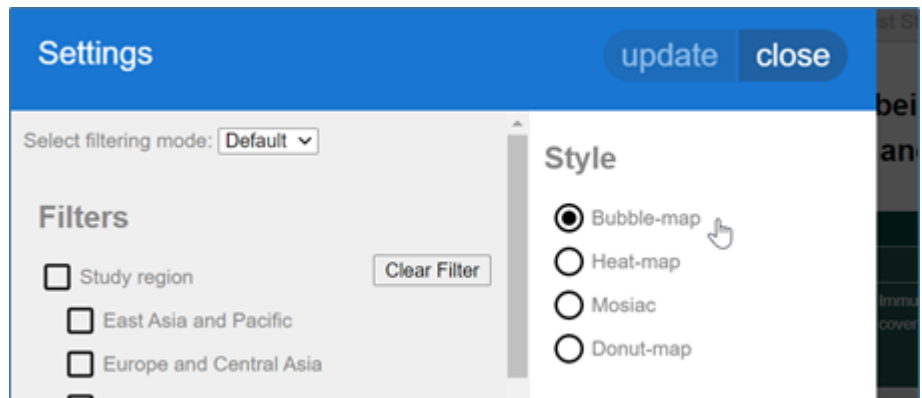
Settings

update close

Select filtering mode: Default

Filters

Study region

Clear Filter

East Asia and Pacific

Europe and Central Asia

Style

Bubble-map

Heat-map

Mosiac

Donut-map

st S

bei

and

Immu

cover